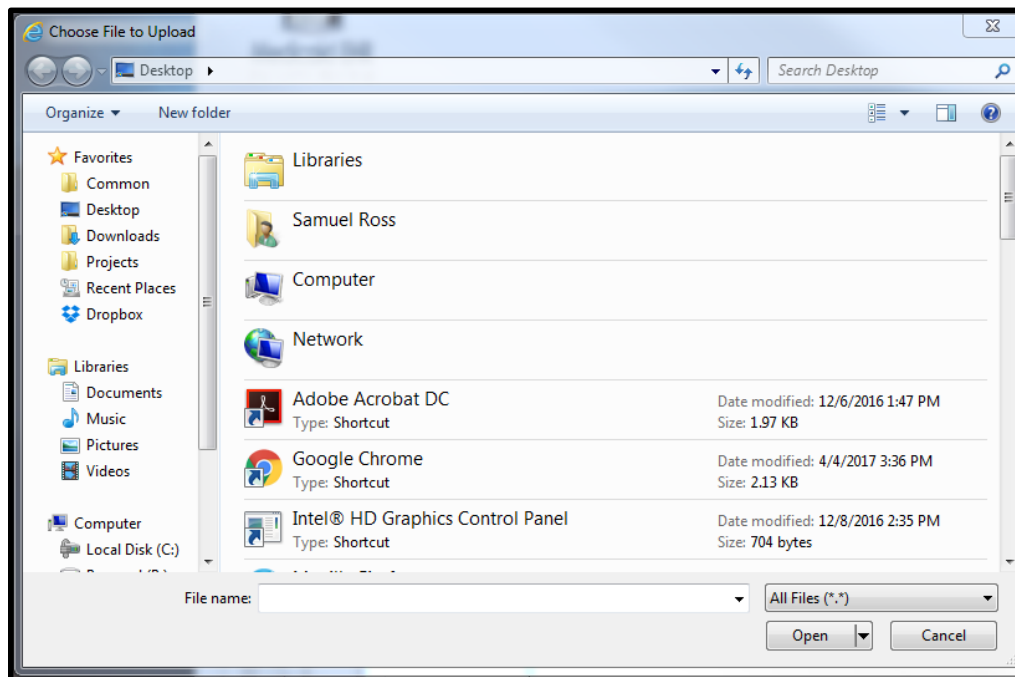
Choose File to Upload

Desktop ▸

Search Desktop

Organize ▾ New folder

Favorites
Common
Desktop
Downloads
Projects
Recent Places
Dropbox

Libraries
Documents
Music
Pictures
Videos

Computer
Local Disk (C:)
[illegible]

Libraries

Samuel Ross

Computer

Network

Adobe Acrobat DC
Type: Shortcut
Date modified: 12/6/2016 1:47 PM
Size: 1.97 KB

Google Chrome
Type: Shortcut
Date modified: 4/4/2017 3:36 PM
Size: 2.13 KB

Intel® HD Graphics Control Panel
Type: Shortcut
Date modified: 12/8/2016 2:35 PM
Size: 704 bytes

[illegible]

File name:

All Files (*.*)

Open

Cancel